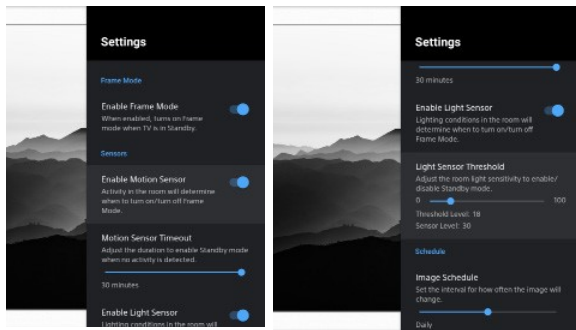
Settings

Frame Mode

Enable Frame Mode
When enabled, turns on Frame mode when TV is in Standby.

Sensors

Enable Motion Sensor
Activity in the room will determine when to turn on/turn off Frame Mode.

Motion Sensor Timeout
Adjust the duration to enable Standby mode when no activity is detected.

30 minutes

Enable Light Sensor
Lighting conditions in the room will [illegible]

Settings

30 minutes

Enable Light Sensor
Lighting conditions in the room will determine when to turn on/turn off Frame Mode.

Light Sensor Threshold
Adjust the room light sensitivity to enable/disable Standby mode.

0

100

Threshold Level: 18

Sensor Level: 30

Schedule

Image Schedule
Set the interval for how often the image will change.

Daily